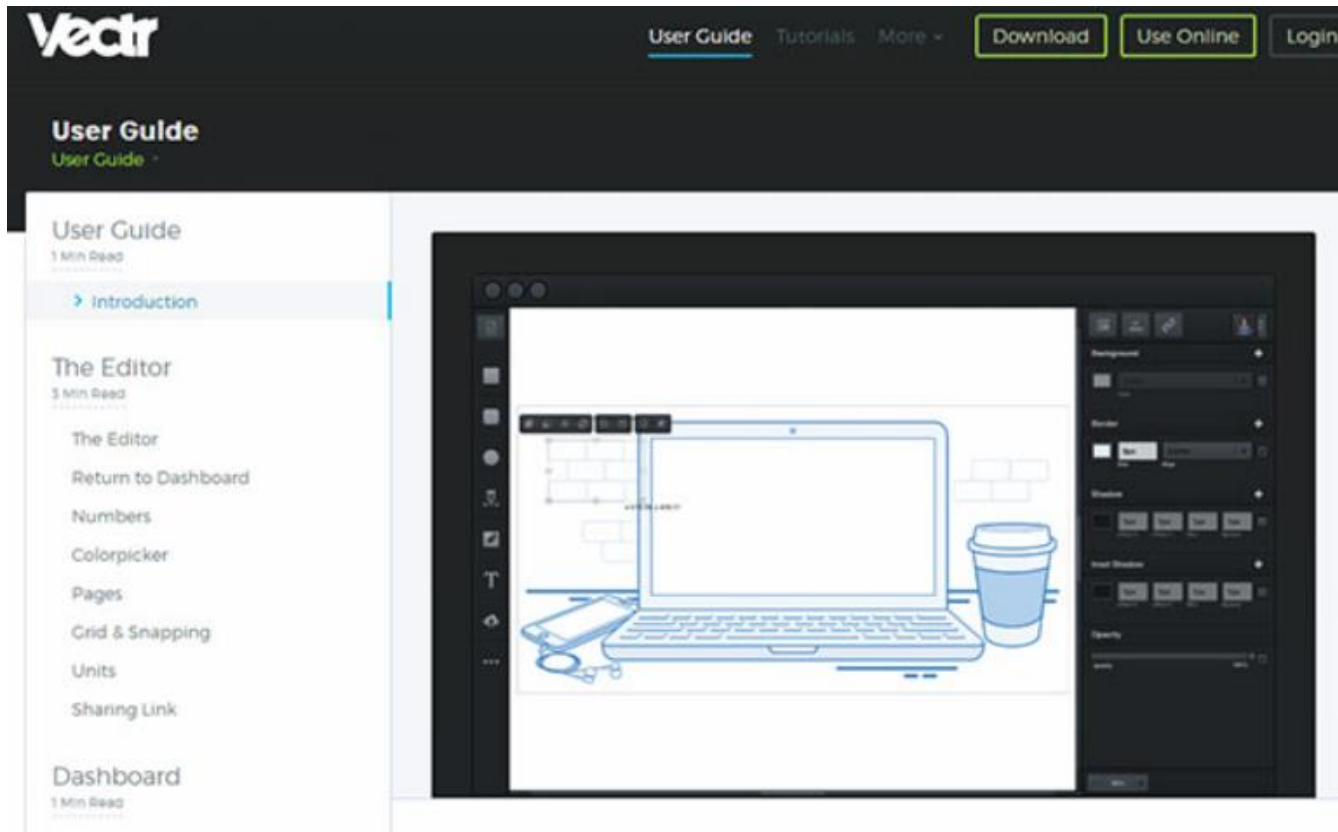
Vectr

User Guide Tutorials More

Download Use Online Login

User Guide
User Guide

User Guide
1 Min Read

> Introduction

The Editor
3 Min Read

The Editor
Return to Dashboard
Numbers
Colorpicker
Pages
Grid & Snapping
Units
Sharing Link

Dashboard
1 Min Read

Background
Border
Shadow
Inset Shadow
Opacity